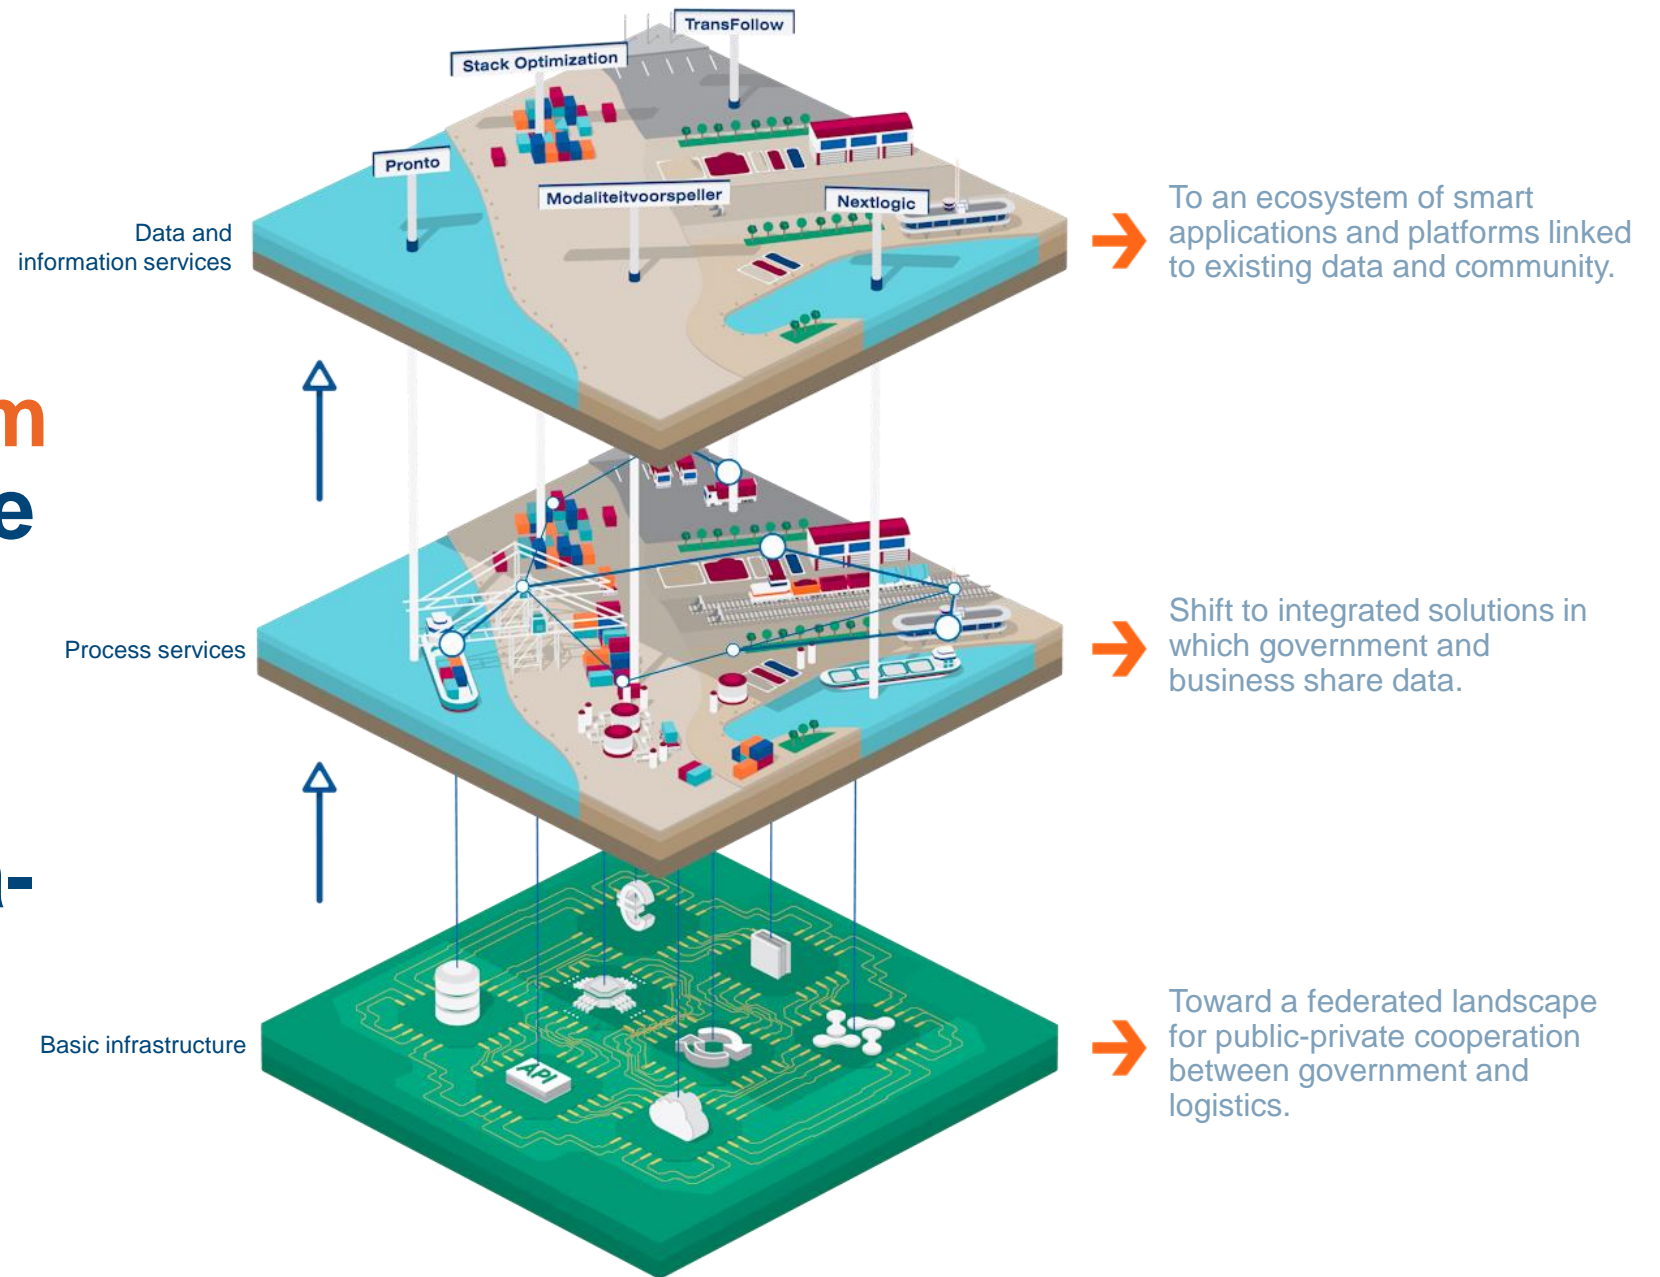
TransFollow

Stack Optimization

Pronto

Modaliteitvoorspeller

Nextlogic

Data and information services

To an ecosystem of smart applications and platforms linked to existing data and community.

m

e

Process services

Shift to integrated solutions in which government and business share data.

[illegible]-

API

Basic infrastructure

Toward a federated landscape for public-private cooperation between government and logistics.